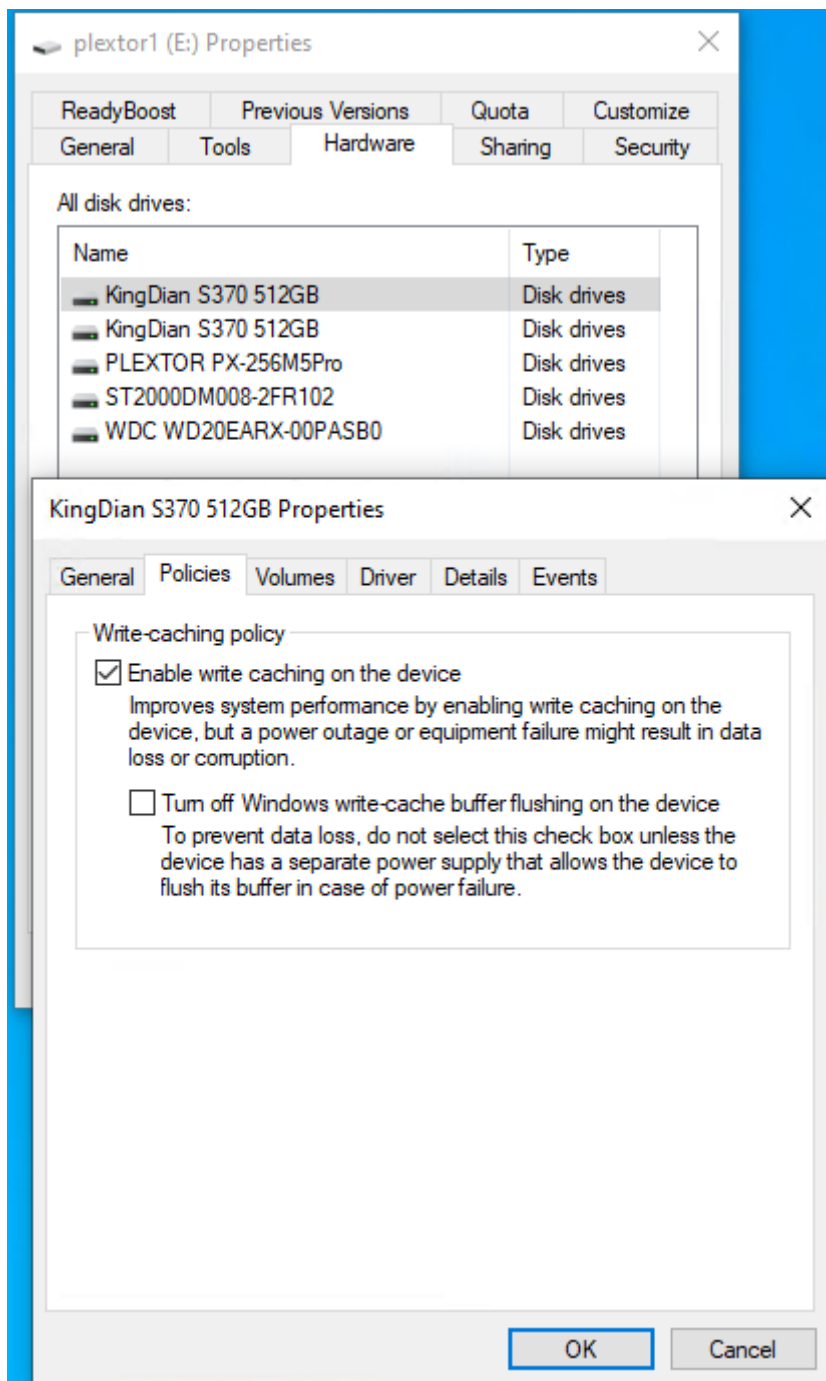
plextor1 (E:) Properties

ReadyBoost | Previous Versions | Quota | Customize
General | Tools | Hardware | Sharing | Security

All disk drives:

| Name | Type |
|---|---|
| KingDian S370 512GB | Disk drives |
| KingDian S370 512GB | Disk drives |
| PLEXTOR PX-256M5Pro | Disk drives |
| ST2000DM008-2FR102 | Disk drives |
| WDC WD20EARX-00PASB0 | Disk drives |

KingDian S370 512GB Properties

General | Policies | Volumes | Driver | Details | Events

Write-caching policy

Enable write caching on the device
Improves system performance by enabling write caching on the device, but a power outage or equipment failure might result in data loss or corruption.

Turn off Windows write-cache buffer flushing on the device
To prevent data loss, do not select this check box unless the device has a separate power supply that allows the device to flush its buffer in case of power failure.

OK
Cancel